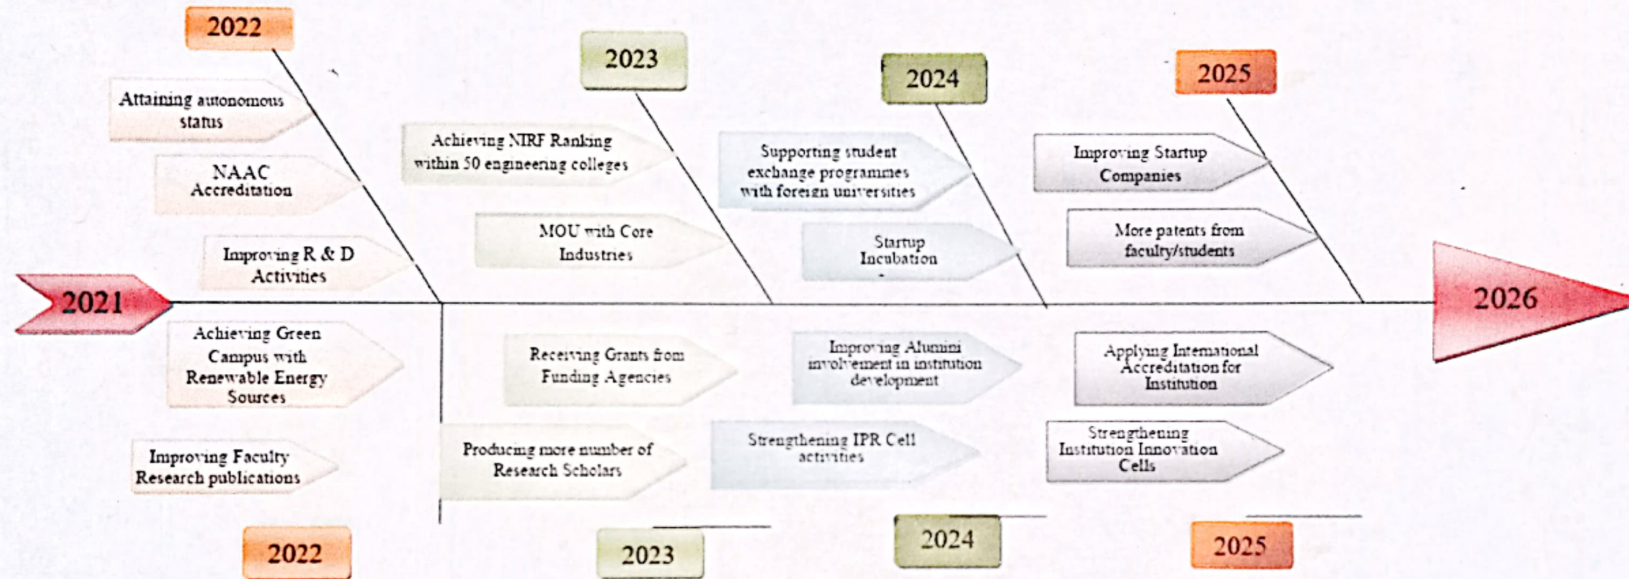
2022

Attaining autonomous status

NAAC Accreditation

Improving R & D Activities

2023

Achieving NIRF Ranking within 50 engineering colleges

MOU with Core Industries

2024

Supporting student exchange programmes with foreign universities

Startup Incubation

2025

Improving Startup Companies

More patents from faculty/students

2021

2026

Achieving Green Campus with Renewable Energy Sources

Improving Faculty Research publications

2022

Receiving Grants from Funding Agencies

Producing more number of Research Scholars

2023

Improving Alumni involvement in institution development

Strengthening IPR Cell activities

2024

Applying International Accreditation for Institution

Strengthening Institution Innovation Cells

2025